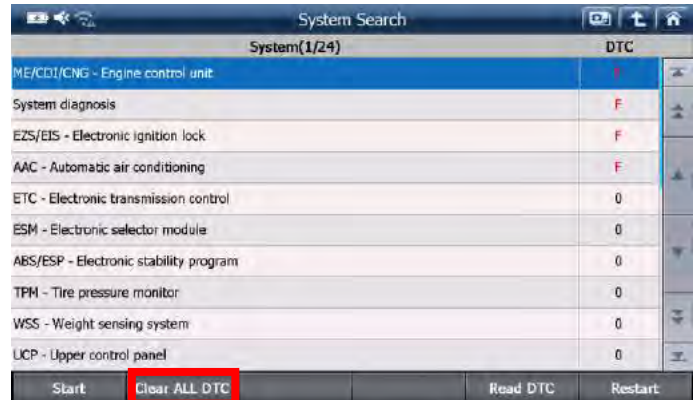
System Search

| System(1/24) | DTC |
|---|---|
| ME/CDI/CNG - Engine control unit | F |
| System diagnosis | F |
| EZS/EIS - Electronic ignition lock | F |
| AAC - Automatic air conditioning | F |
| ETC - Electronic transmission control | 0 |
| ESM - Electronic selector module | 0 |
| ABS/ESP - Electronic stability program | 0 |
| TPM - Tire pressure monitor | 0 |
| WSS - Weight sensing system | 0 |
| UCP - Upper control panel | 0 |

Start
Clear ALL DTC
Read DTC
Restart